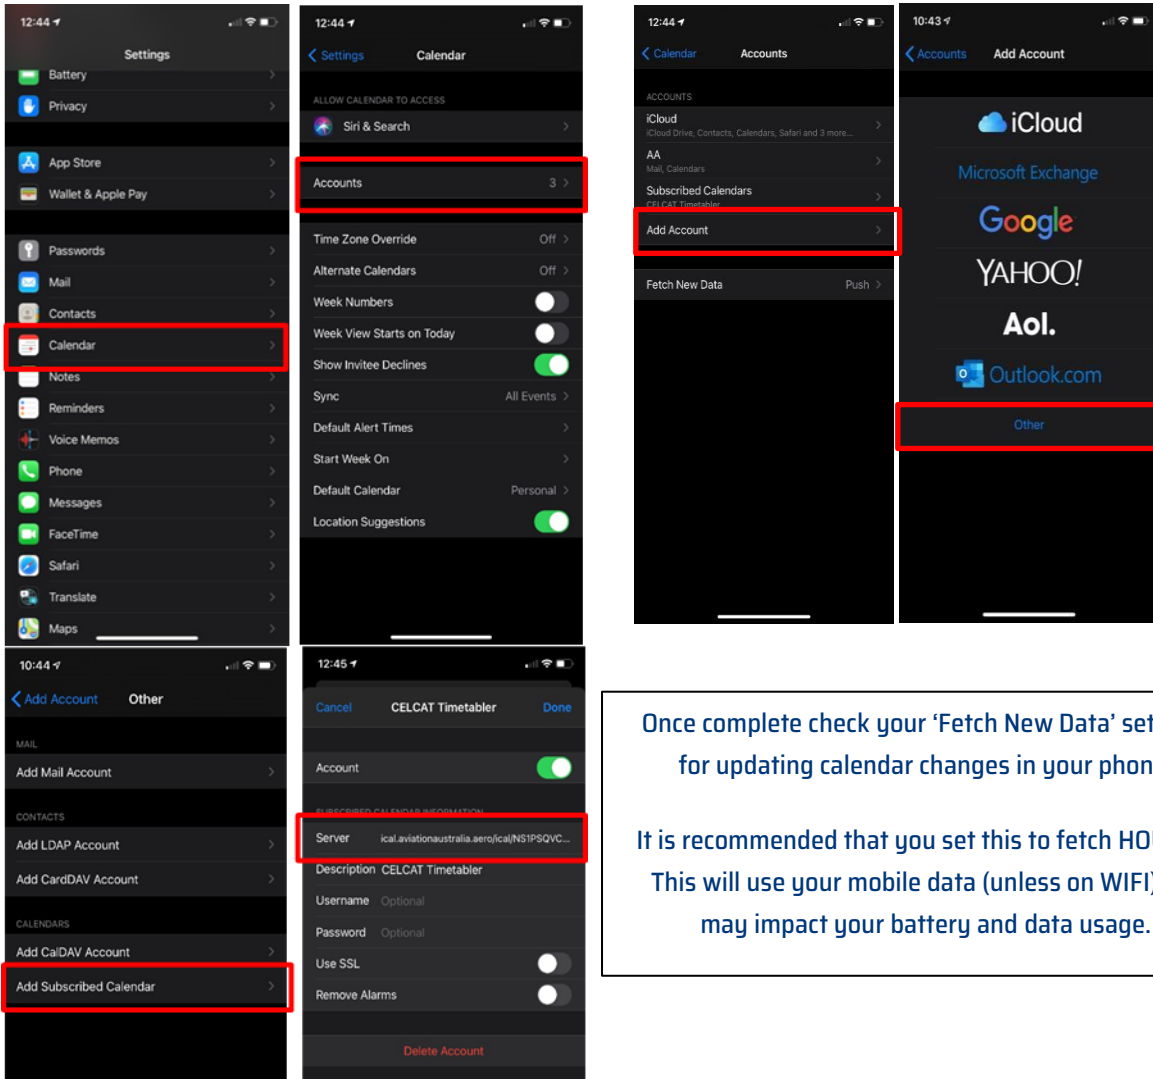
12:44

Settings

Battery
Privacy

App Store
Wallet & Apple Pay

Passwords
Mail
Contacts
Calendar
Notes
Reminders
Voice Memos
Phone
Messages
FaceTime
Safari
Translate
Maps

12:44

Settings Calendar

ALLOW CALENDAR TO ACCESS
Siri & Search

Accounts 3

Time Zone Override Off
Alternate Calendars Off
Week Numbers
Week View Starts on Today
Show Invitee Declines
Sync All Events
Default Alert Times
Start Week On
Default Calendar Personal
Location Suggestions

12:44

Calendar Accounts

ACCOUNTS
iCloud
iCloud Drive, Contacts, Calendars, Safari and 3 more...
AA
Mail, Calendars
Subscribed Calendars
CELCAT Timetabler
Add Account

Fetch New Data Push

10:43

Accounts Add Account

iCloud
Microsoft Exchange
Google
YAHOO!
Aol.
Outlook.com
Other

10:44

Add Account Other

MAIL
Add Mail Account

CONTACTS
Add LDAP Account
Add CardDAV Account

CALENDARS
Add CalDAV Account
Add Subscribed Calendar

12:45

Cancel CELCAT Timetabler Done

Account

SUBSCRIBED CALENDAR INFORMATION
Server ical.aviationaustralia.aero/ical/NS1PSQVC...
Description CELCAT Timetabler
Username Optional
Password Optional
Use SSL
Remove Alarms

Delete Account

Once complete check your 'Fetch New Data' set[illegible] for updating calendar changes in your phon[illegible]

It is recommended that you set this to fetch HO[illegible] This will use your mobile data (unless on WIFI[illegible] may impact your battery and data usage.